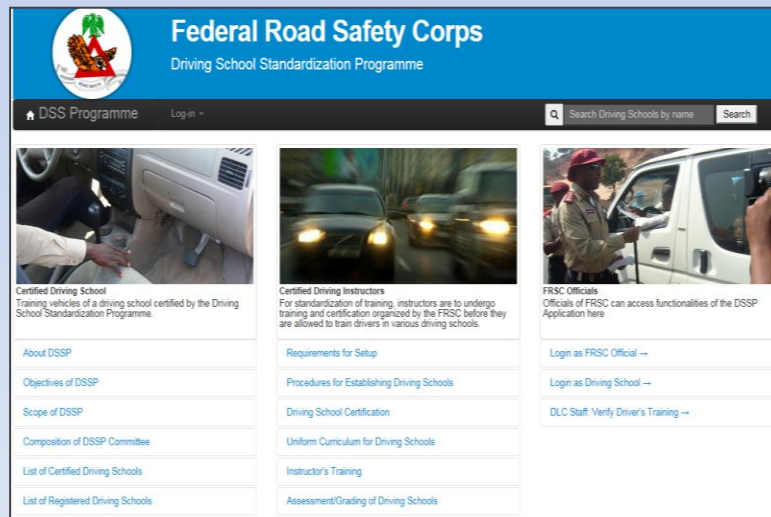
Federal Road Safety Corps

Driving School Standardization Programme

DSS Programme

Log-in

Search Driving Schools by name

Search

Certified Driving School
Training vehicles of a driving school certified by the Driving School Standardization Programme.

About DSSP

Objectives of DSSP

Scope of DSSP

Composition of DSSP Committee

List of Certified Driving Schools

List of Registered Driving Schools

Certified Driving Instructors
For standardization of training, instructors are to undergo training and certification organized by the FRSC before they are allowed to train drivers in various driving schools.

Requirements for Setup

Procedures for Establishing Driving Schools

Driving School Certification

Uniform Curriculum for Driving Schools

Instructor's Training

Assessment/Grading of Driving Schools

FRSC Officials
Officials of FRSC can access functionalities of the DSSP Application here

Login as FRSC Official →

Login as Driving School →

DLC Staff: Verify Driver's Training →